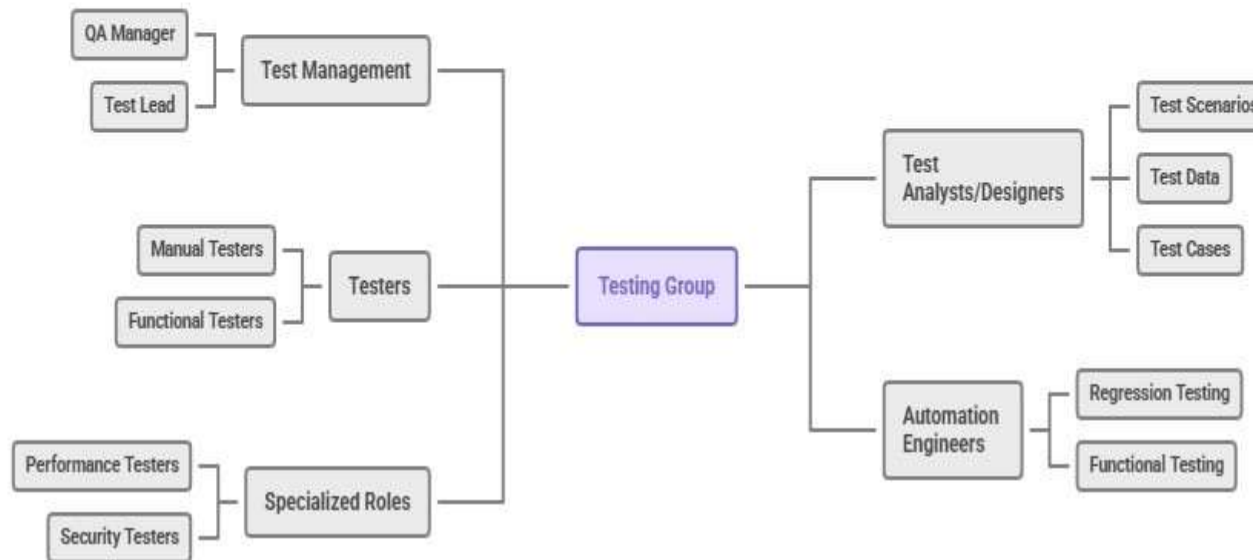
QA Manager

Test Lead

Test Management

Manual Testers

Functional Testers

Testers

Performance Testers

Security Testers

Specialized Roles

Testing Group

Test Analysts/Designers

Test Scenarios

Test Data

Test Cases

Automation Engineers

Regression Testing

Functional Testing